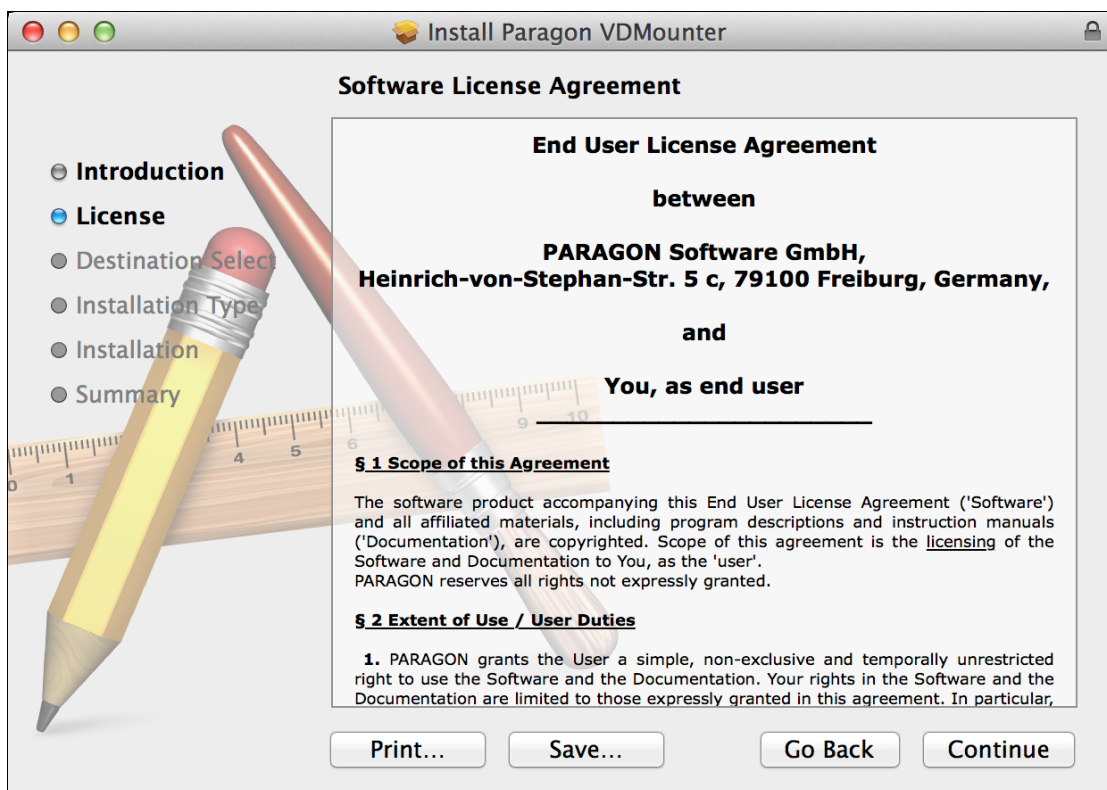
Install Paragon VDMounter

Software License Agreement

Introduction
License
Destination Select
Installation Type
Installation
Summary

End User License Agreement

between

PARAGON Software GmbH,
Heinrich-von-Stephan-Str. 5 c, 79100 Freiburg, Germany,

and

You, as end user

§ 1 Scope of this Agreement

The software product accompanying this End User License Agreement ('Software') and all affiliated materials, including program descriptions and instruction manuals ('Documentation'), are copyrighted. Scope of this agreement is the licensing of the Software and Documentation to You, as the 'user'.
PARAGON reserves all rights not expressly granted.

§ 2 Extent of Use / User Duties

1. PARAGON grants the User a simple, non-exclusive and temporally unrestricted right to use the Software and the Documentation. Your rights in the Software and the Documentation are limited to those expressly granted in this agreement. In particular,

Print... Save... Go Back Continue